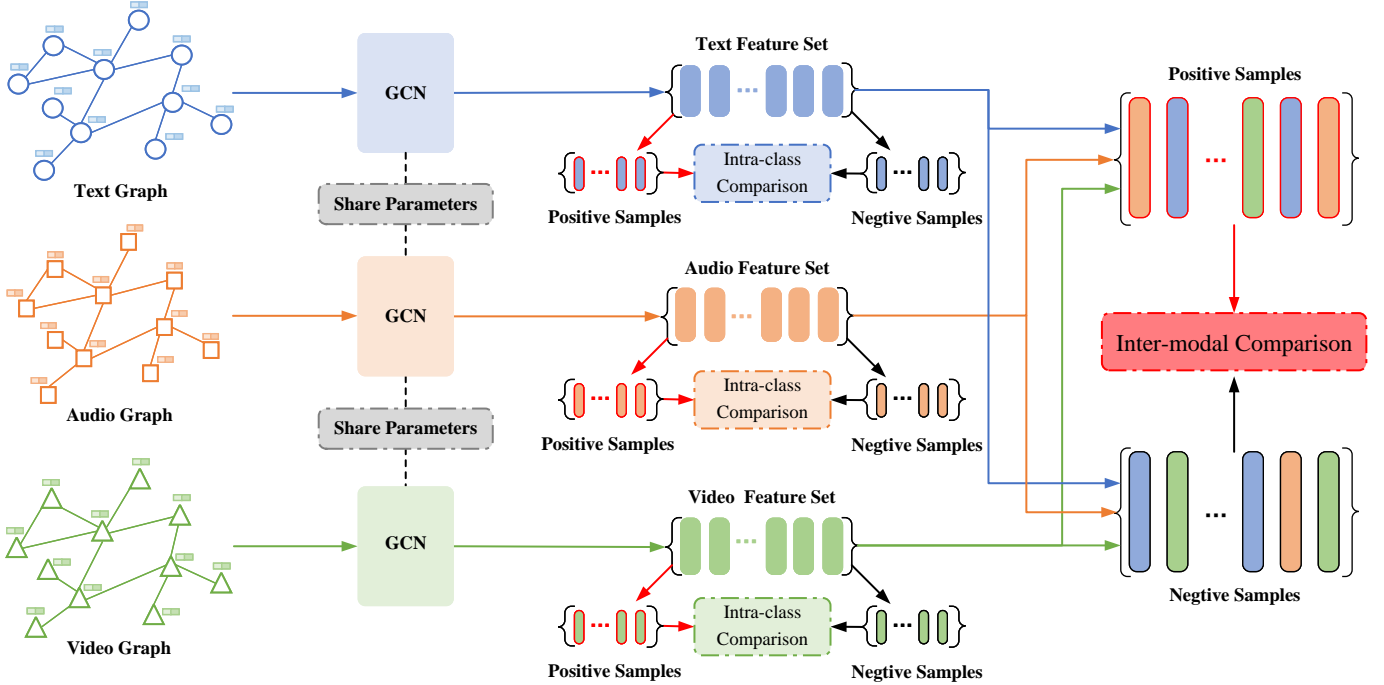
Text Graph

GCN

Share Parameters

Text Feature Set

...

... Intra-class Comparison ...

Positive Samples Negtive Samples

Positive Samples

...

Audio Graph

GCN

Share Parameters

Audio Feature Set

...

... Intra-class Comparison ...

Positive Samples Negtive Samples

Inter-modal Comparison

Video Graph

GCN

Video Feature Set

...

... Intra-class Comparison ...

Positive Samples Negtive Samples

...

Negtive Samples